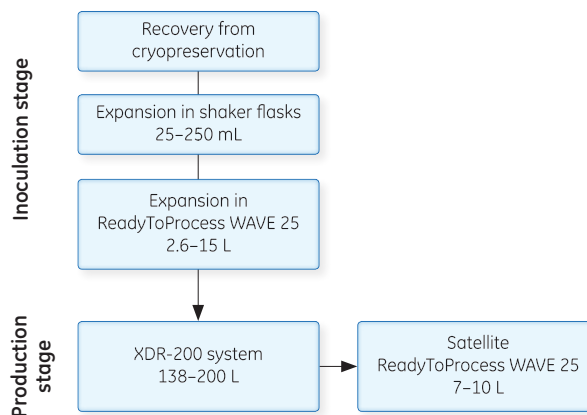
Inoculation stage

Recovery from cryopreservation

Expansion in shaker flasks 25–250 mL

Expansion in ReadyToProcess WAVE 25 2.6–15 L

Production stage

XDR-200 system 138–200 L

Satellite ReadyToProcess WAVE 25 7–10 L